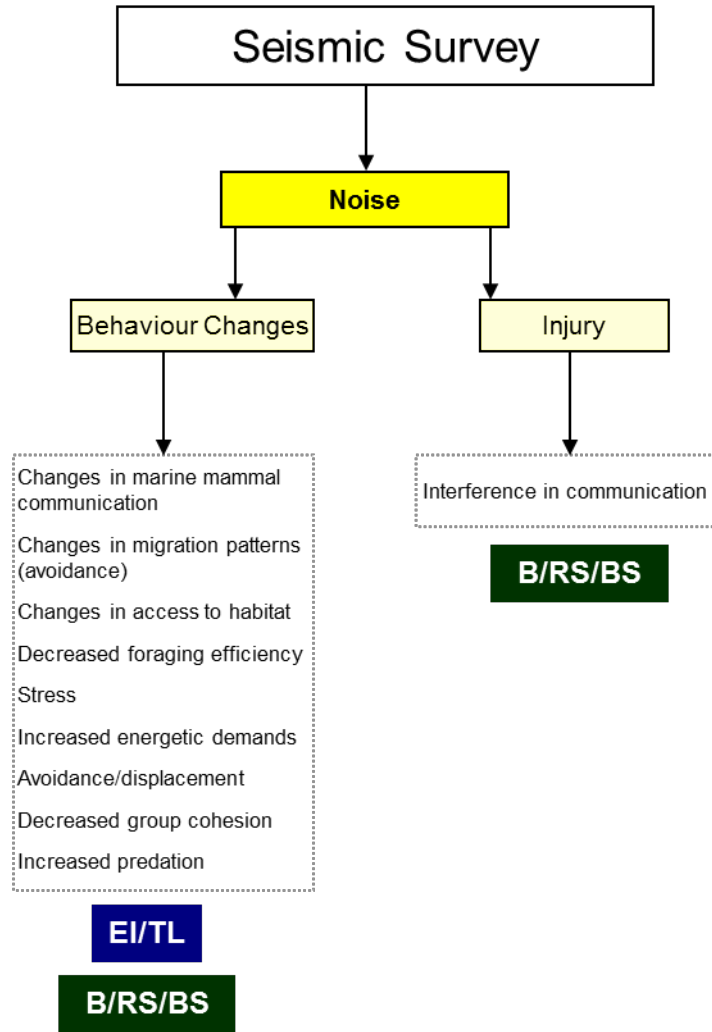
Seismic Survey

Noise

Behaviour Changes

Changes in marine mammal communication

Changes in migration patterns (avoidance)

Changes in access to habitat

Decreased foraging efficiency

Stress

Increased energetic demands

Avoidance/displacement

Decreased group cohesion

Increased predation

EI/TL

B/RS/BS

Injury

Interference in communication

B/RS/BS